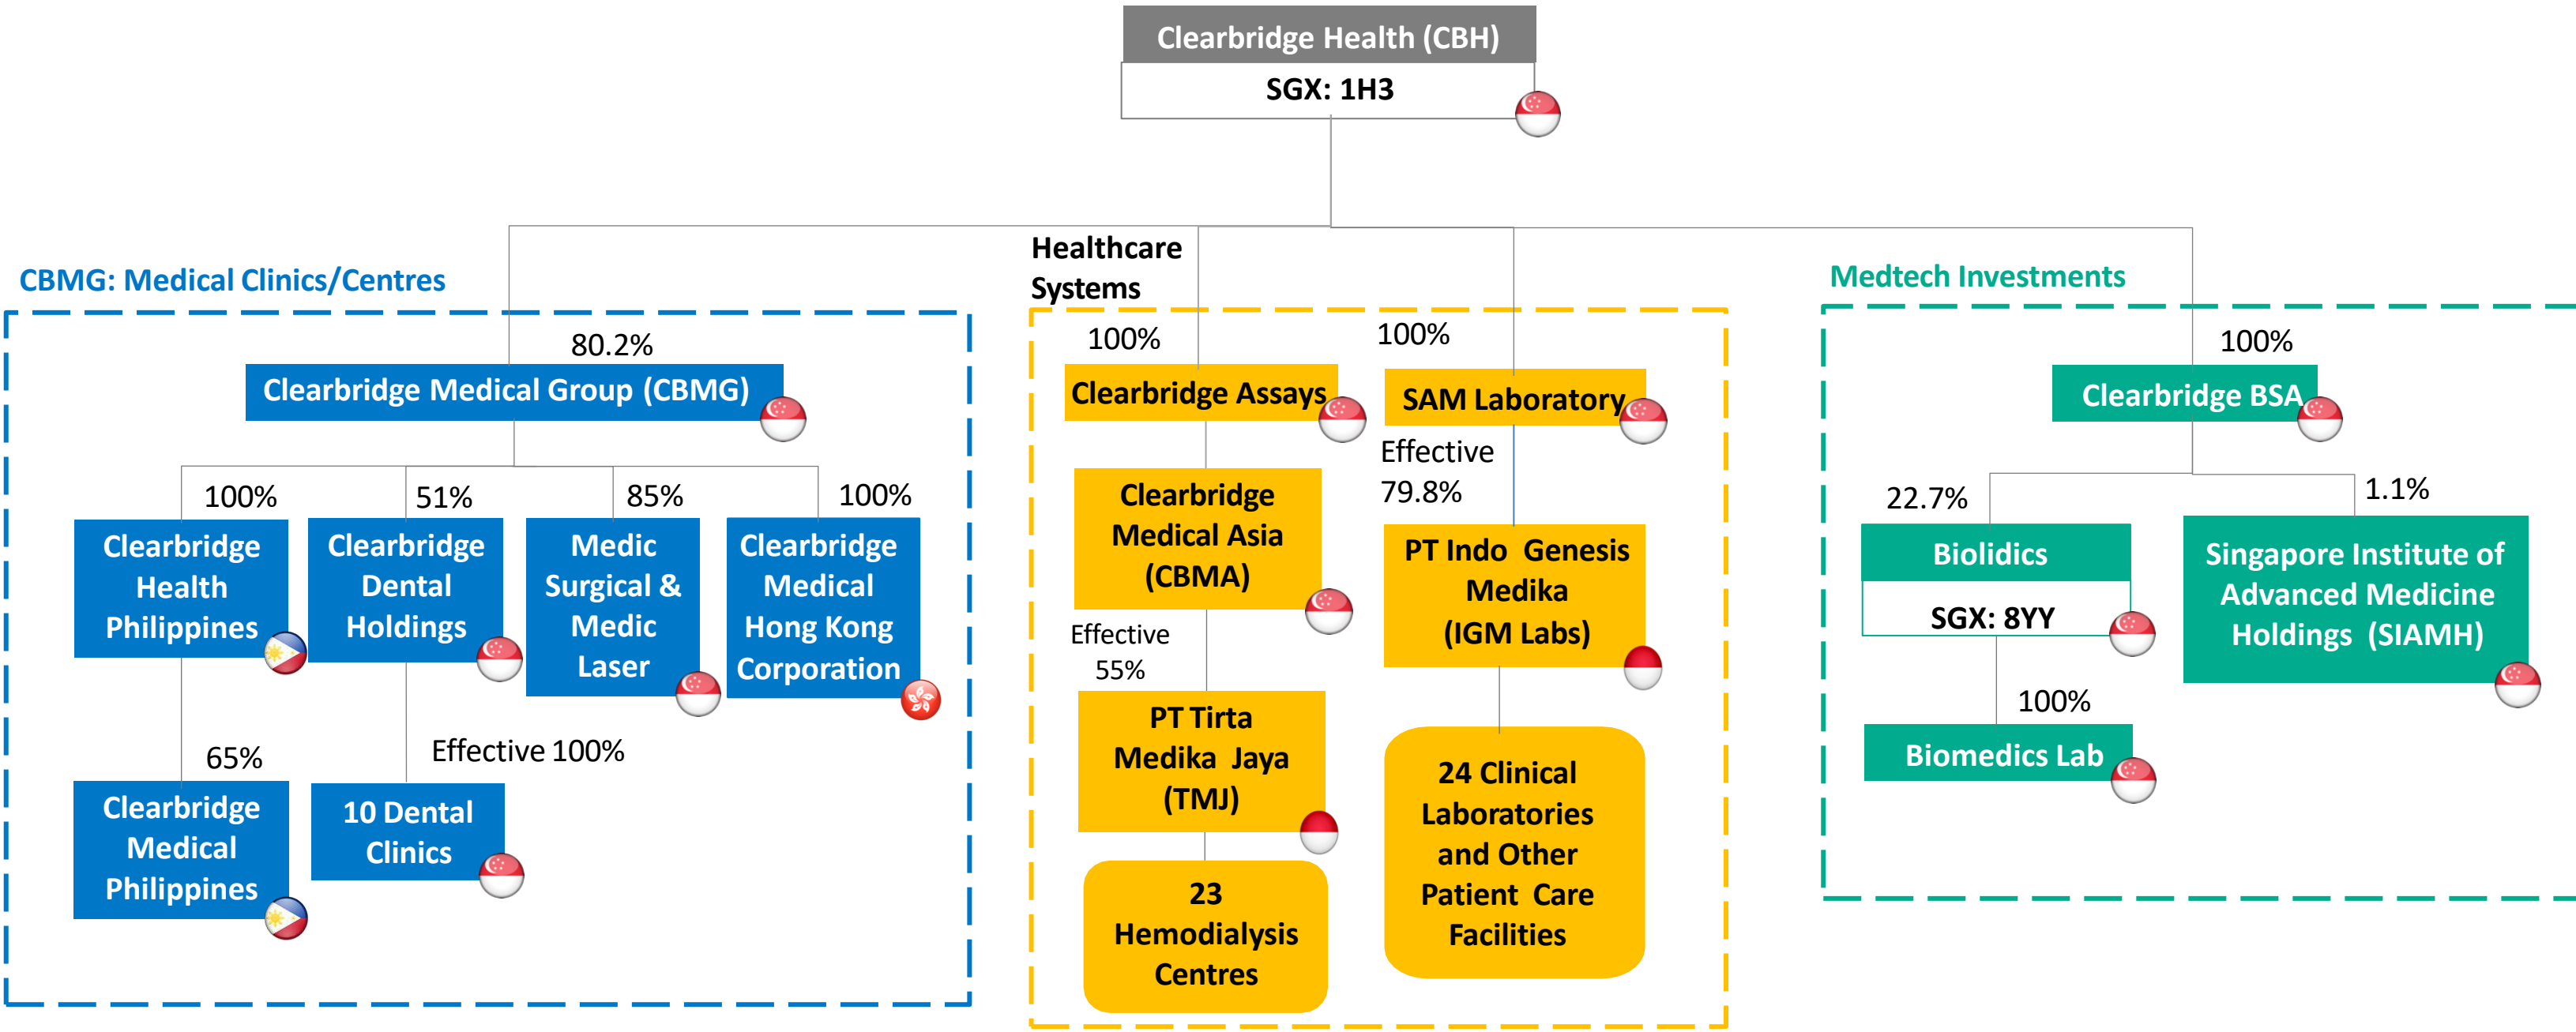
Clearbridge Health (CBH)
SGX: 1H3

CBMG: Medical Clinics/Centres

80.2%
Clearbridge Medical Group (CBMG)

100%
Clearbridge Health Philippines

65%
Clearbridge Medical Philippines

51%
Clearbridge Dental Holdings

Effective 100%
10 Dental Clinics

85%
Medic Surgical & Medic Laser

100%
Clearbridge Medical Hong Kong Corporation

Healthcare Systems

100%
Clearbridge Assays

Clearbridge Medical Asia (CBMA)

Effective 55%
PT Tirta Medika Jaya (TMJ)

23 Hemodialysis Centres

100%
SAM Laboratory

Effective 79.8%
PT Indo Genesis Medika (IGM Labs)

24 Clinical Laboratories and Other Patient Care Facilities

Medtech Investments

100%
Clearbridge BSA

22.7%
Biolidics
SGX: 8YY

100%
Biomedics Lab

1.1%
Singapore Institute of Advanced Medicine Holdings (SIAMH)